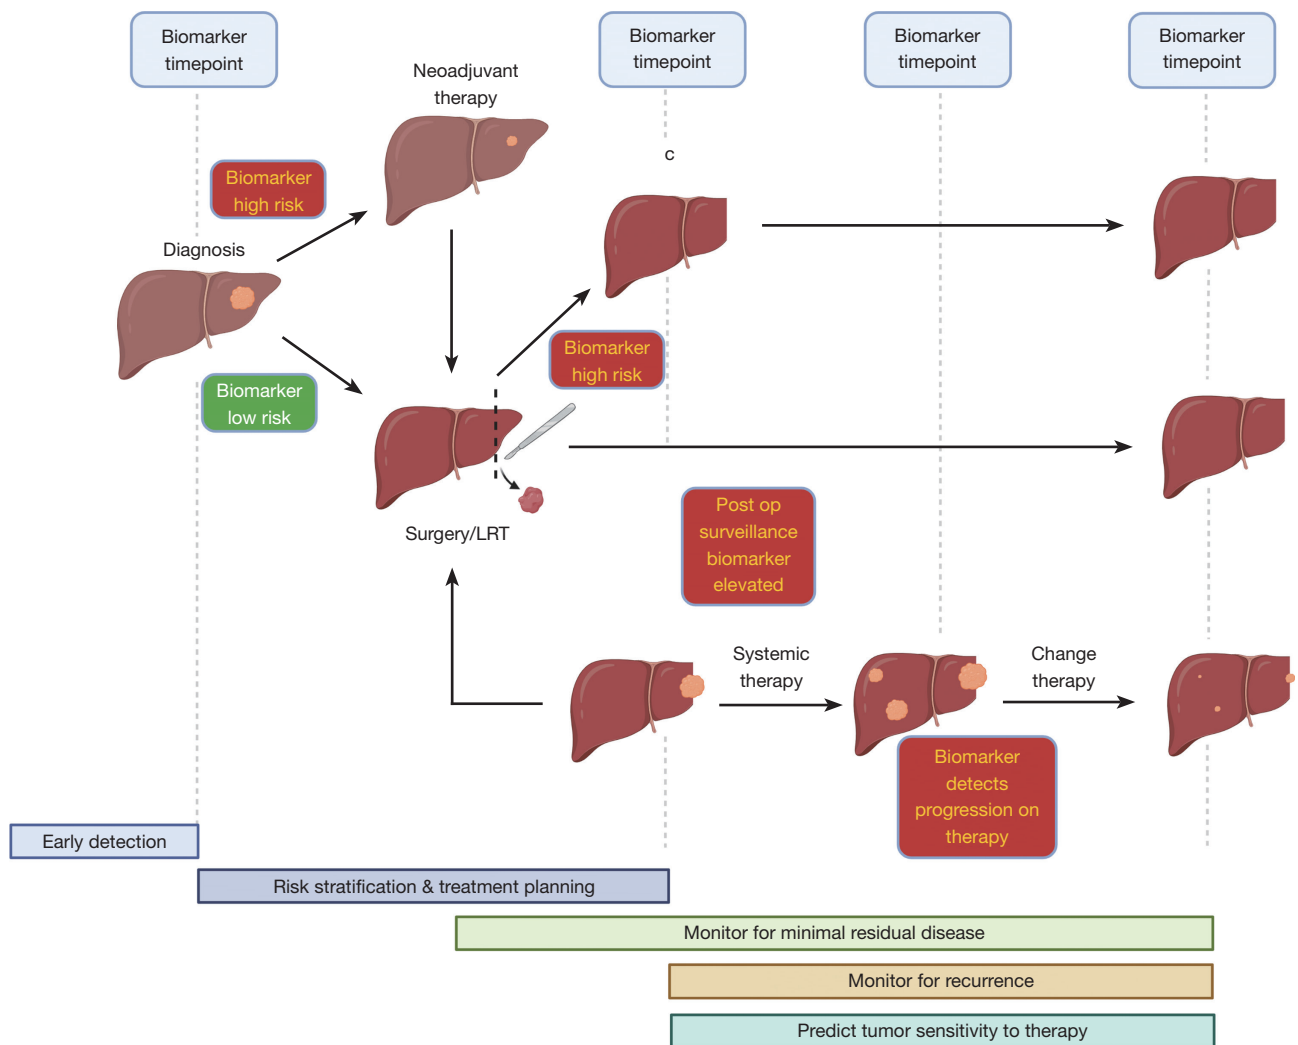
Biomarker timepoint

Biomarker timepoint

Biomarker timepoint

Biomarker timepoint

Neoadjuvant therapy

c

Biomarker high risk

Diagnosis

Biomarker low risk

Biomarker high risk

Surgery/LRT

Post op surveillance biomarker elevated

Systemic therapy

Change therapy

Biomarker detects progression on theraphy

Early detection

Risk stratification & treatment planning

Monitor for minimal residual disease

Monitor for recurrence

Predict tumor sensitivity to therapy